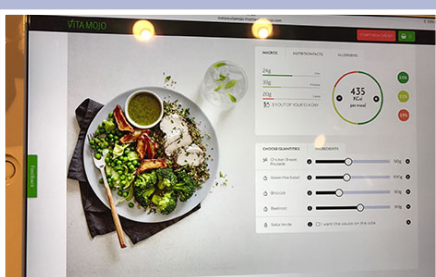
VITA MOJO

MACROS NUTRIENTS ALLERGENS

24g
30g
20g

5 OUT OF YOUR 5 A DAY

435 KCal per meal

CHOOSE QUANTITIES INGREDIENTS

Chicken Breast
Green Pea Salad
Broccoli
Beetroot
Salsa Verde

I want the sauce on the side